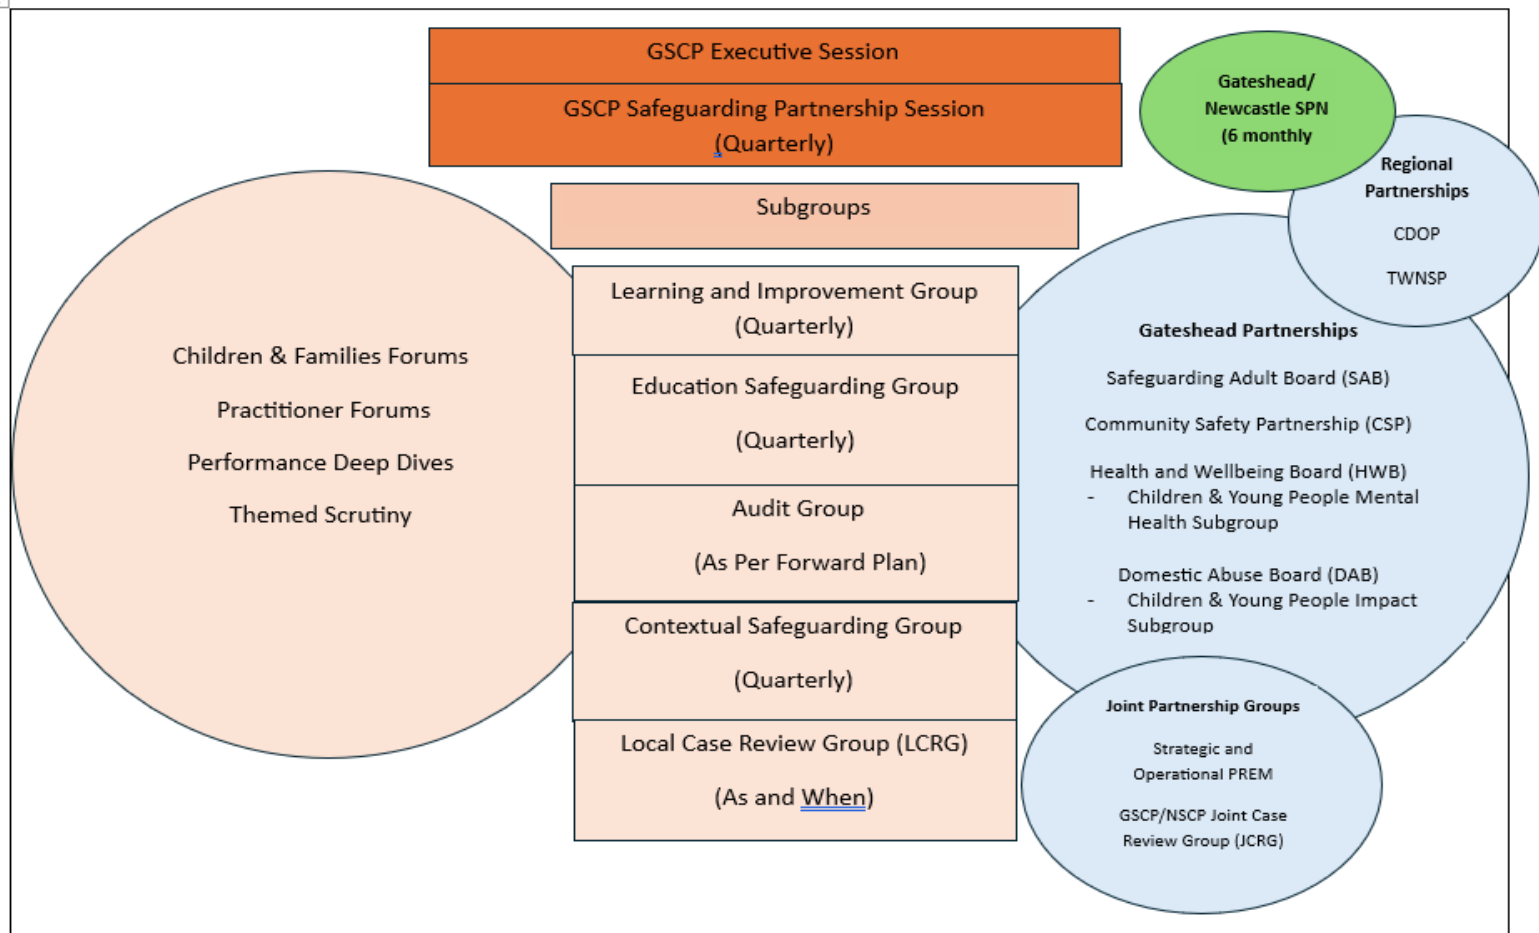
GSCP Executive Session

GSCP Safeguarding Partnership Session (Quarterly)

Gateshead/ Newcastle SPN (6 monthly

Regional Partnerships

CDOP

TWNSP

Subgroups

Children & Families Forums

Practitioner Forums

Performance Deep Dives

Themed Scrutiny

Learning and Improvement Group (Quarterly)

Education Safeguarding Group

(Quarterly)

Audit Group

(As Per Forward Plan)

Contextual Safeguarding Group

(Quarterly)

Local Case Review Group (LCRG)

(As and When)

Gateshead Partnerships

Safeguarding Adult Board (SAB)

Community Safety Partnership (CSP)

Health and Wellbeing Board (HWB)
- Children & Young People Mental Health Subgroup

Domestic Abuse Board (DAB)
- Children & Young People Impact Subgroup

Joint Partnership Groups

Strategic and Operational PREM

GSCP/NSCP Joint Case Review Group (JCRG)